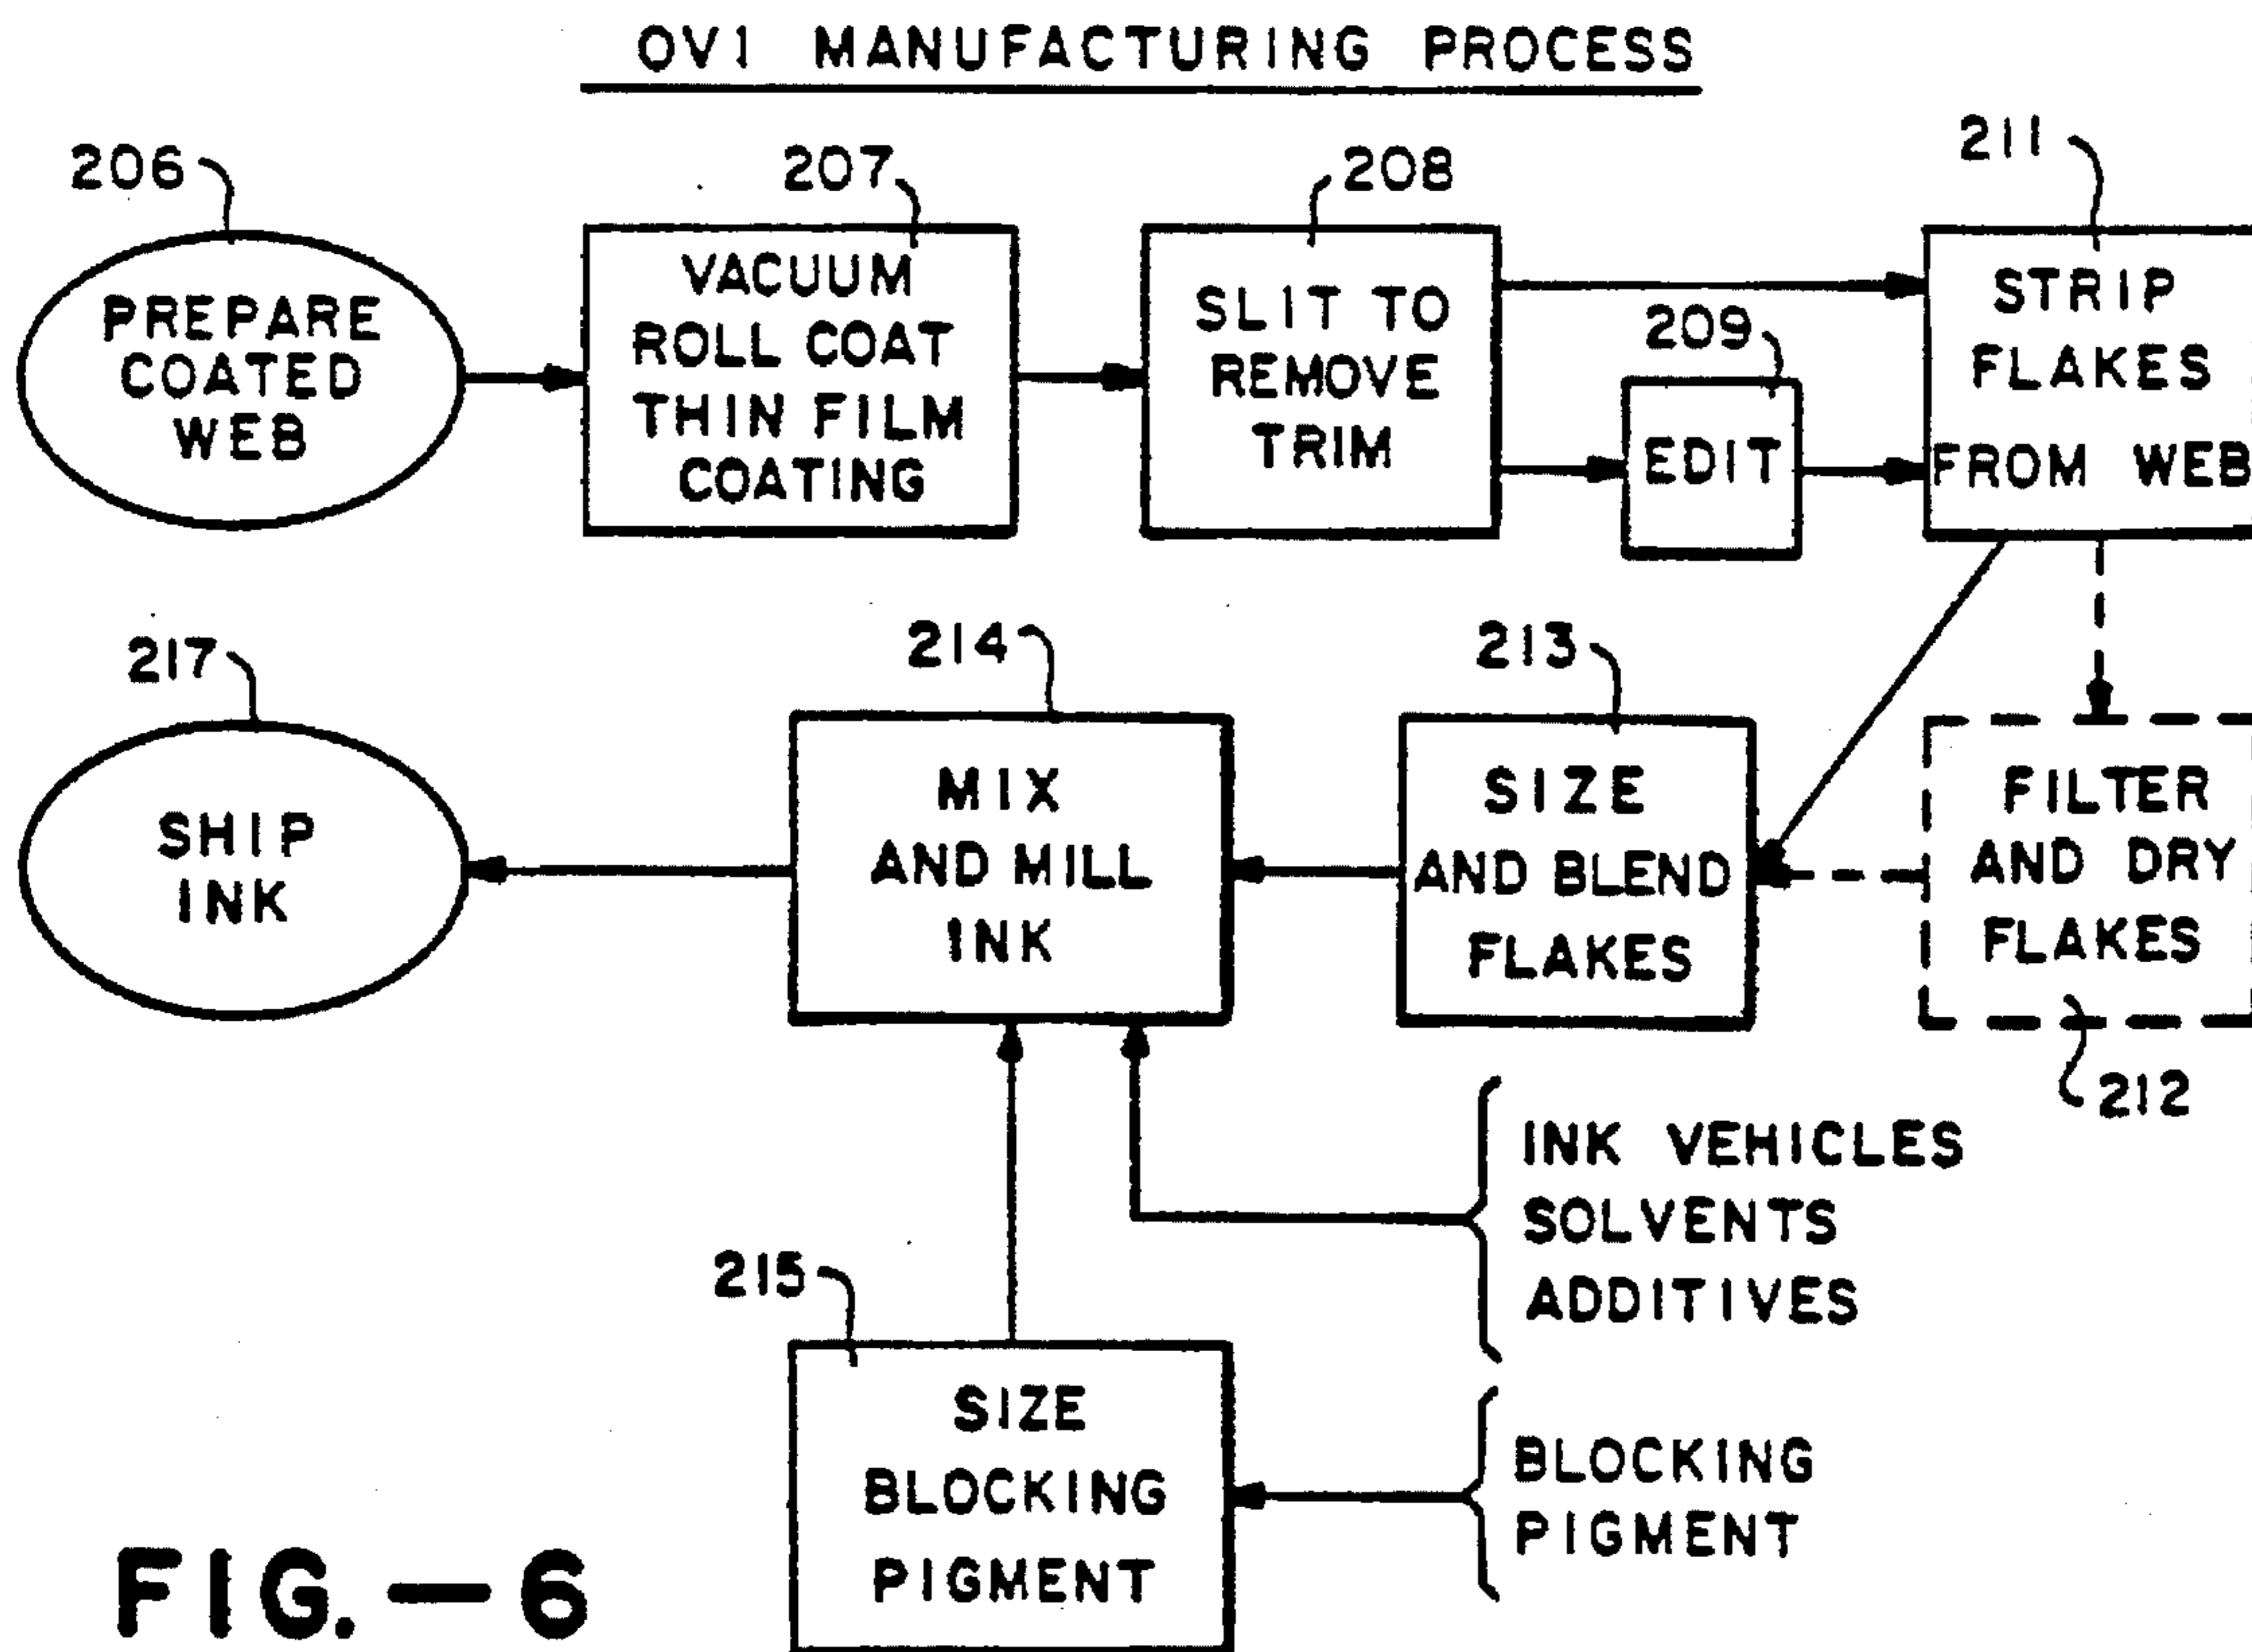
OVI MANUFACTURING PROCESS

206

PREPARE COATED WEB

207

VACUUM ROLL COAT THIN FILM COATING

208

SLIT TO REMOVE TRIM

209

EDIT

211

STRIP FLAKES FROM WEB

217

SHIP INK

214

MIX AND MILL INK

213

SIZE AND BLEND FLAKES

FILTER AND DRY FLAKES

212

INK VEHICLES
SOLVENTS
ADDITIVES

215

SIZE BLOCKING PIGMENT

BLOCKING PIGMENT

FIG. — 6